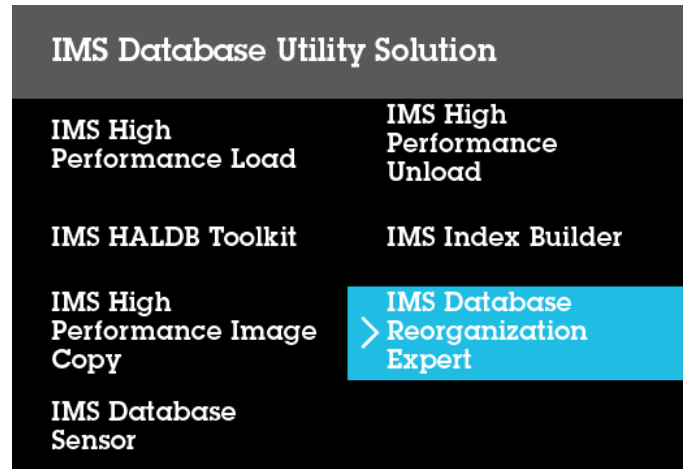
IMS Database Utility Solution

IMS High Performance Load

IMS High Performance Unload

IMS HALDB Toolkit

IMS Index Builder

IMS High Performance Image Copy

IMS Database Reorganization Expert

IMS Database Sensor